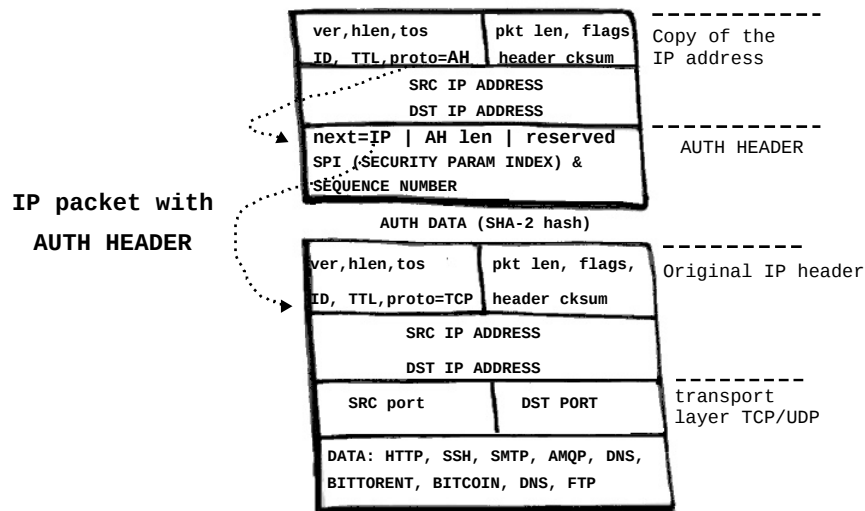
ver,hlen,tos

pkt len, flags

ID, TTL,proto=AH

header cksum

Copy of the IP address

SRC IP ADDRESS

DST IP ADDRESS

next=IP | AH len | reserved

AUTH HEADER

SPI (SECURITY PARAM INDEX) & SEQUENCE NUMBER

IP packet with AUTH HEADER

AUTH DATA (SHA-2 hash)

ver,hlen,tos

pkt len, flags,

Original IP header

ID, TTL,proto=TCP

header cksum

SRC IP ADDRESS

DST IP ADDRESS

transport layer TCP/UDP

SRC port

DST PORT

DATA: HTTP, SSH, SMTP, AMQP, DNS, BITTORENT, BITCOIN, DNS, FTP